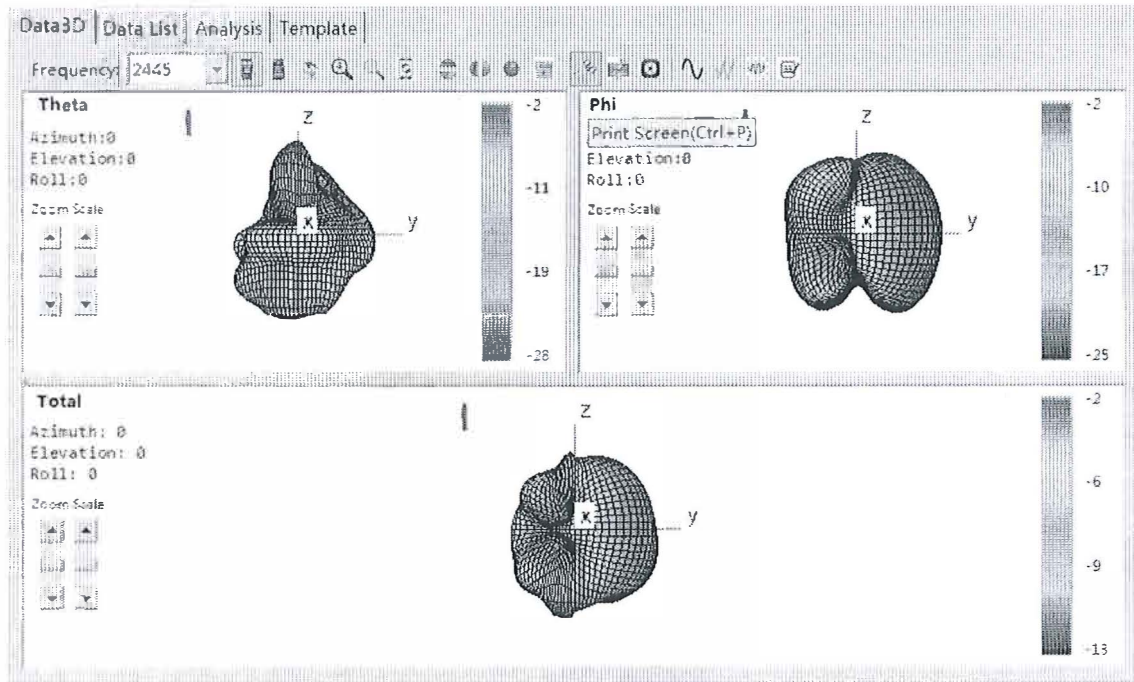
Data3D | Data List | Analysis | Template

Frequency: 2445

Theta
Azimuth:0
Elevation:0
Roll:0
Zoom Scale

Z
x
y

-2
-11
-19
-28

Phi
Print Screen(Ctrl+P)
Elevation:0
Roll:0
Zoom Scale

Z
x
y

-2
-10
-17
-25

Total
Azimuth: 0
Elevation: 0
Roll: 0
Zoom Scale

Z
x
y

-2
-6
-9
-13